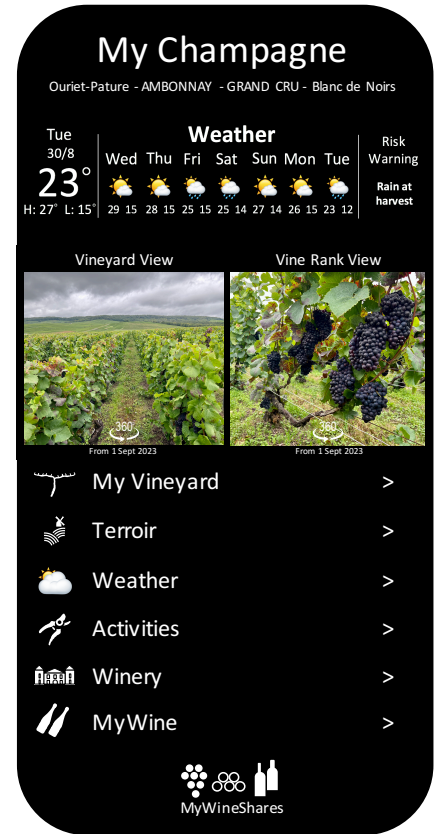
My Champagne

Ouriet-Pature - AMBONNAY - GRAND CRU - Blanc de Noirs

Tue
30/8
23°
H: 27° L: 15°

Weather

| Wed | Thu | Fri | Sat | Sun | Mon | Tue |
|---|---|---|---|---|---|---|
| 29 15 | 28 15 | 25 15 | 25 14 | 27 14 | 26 15 | 23 12 |

Risk Warning
Rain at harvest

Vineyard View
360
From 1 Sept 2023

Vine Rank View
360
From 1 Sept 2023

My Vineyard >

Terroir >

Weather >

Activities >

Winery >

MyWine >

MyWineShares